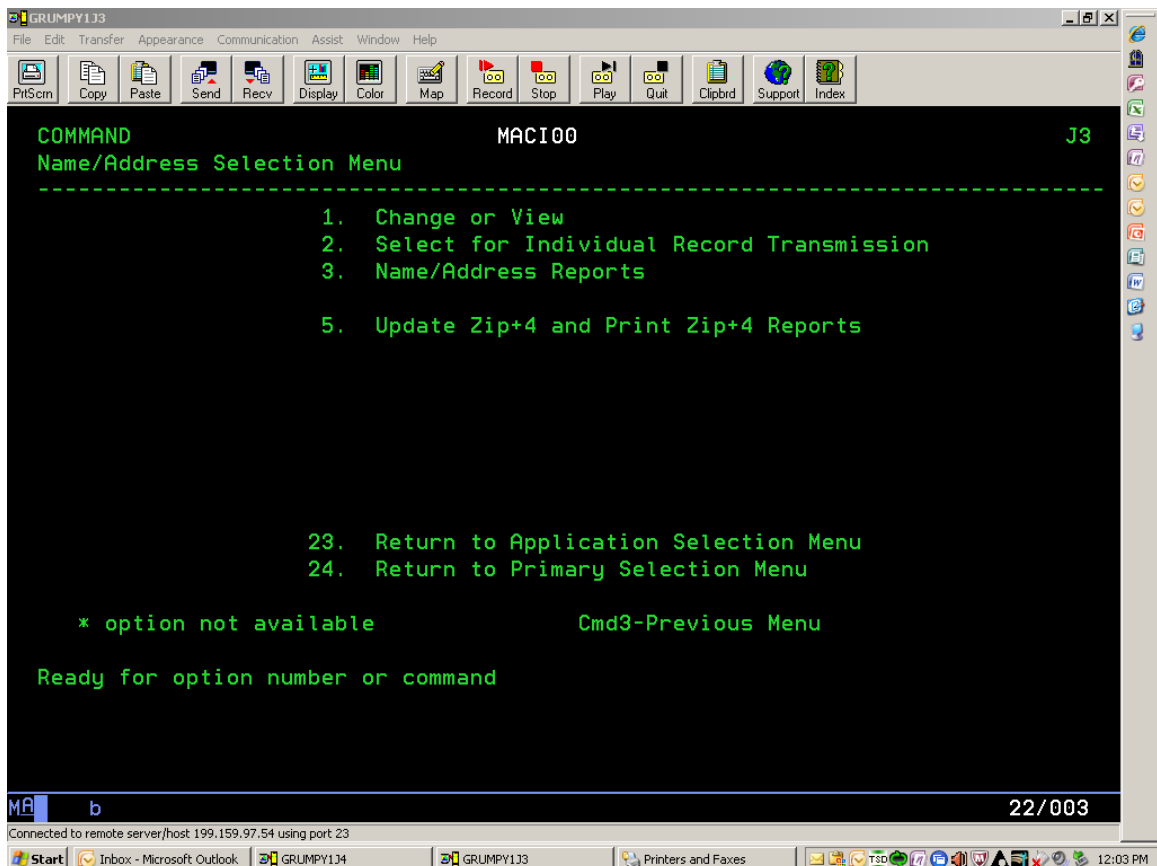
GRUMPY1J3

File Edit Transfer Appearance Communication Assist Window Help

PrtScrn Copy Paste Send Recv Display Color Map Record Stop Play Quit Clipbrd Support Index

COMMAND MACI00 J3
Name/Address Selection Menu
-----------------------------------------------------------------------------

1. Change or View
2. Select for Individual Record Transmission
3. Name/Address Reports

5. Update Zip+4 and Print Zip+4 Reports

23. Return to Application Selection Menu
24. Return to Primary Selection Menu

* option not available Cmd3-Previous Menu

Ready for option number or command

MA b 22/003

Connected to remote server/host 199.159.97.54 using port 23

Start Inbox - Microsoft Outlook GRUMPY1J4 GRUMPY1J3 Printers and Faxes 12:03 PM